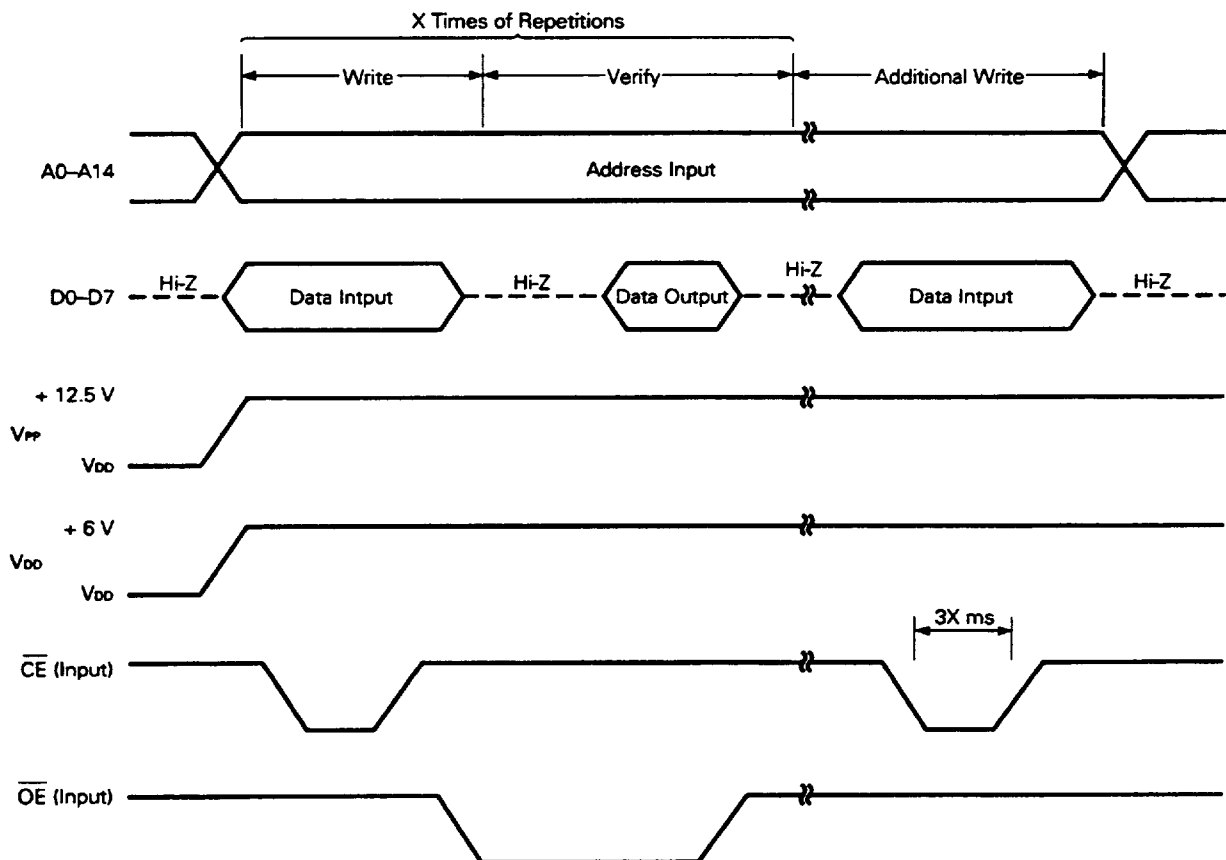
X Times of Repetitions

Write

Verify

Additional Write

A0–A14

Address Input

D0–D7

Hi-Z

Data Intput

Hi-Z

Data Output

Hi-Z

Data Intput

Hi-Z

+ 12.5 V

$V_{PP}$

$V_{DD}$

+ 6 V

$V_{DD}$

$V_{DD}$

3X ms

$\overline{CE}$ (Input)

$\overline{OE}$ (Input)